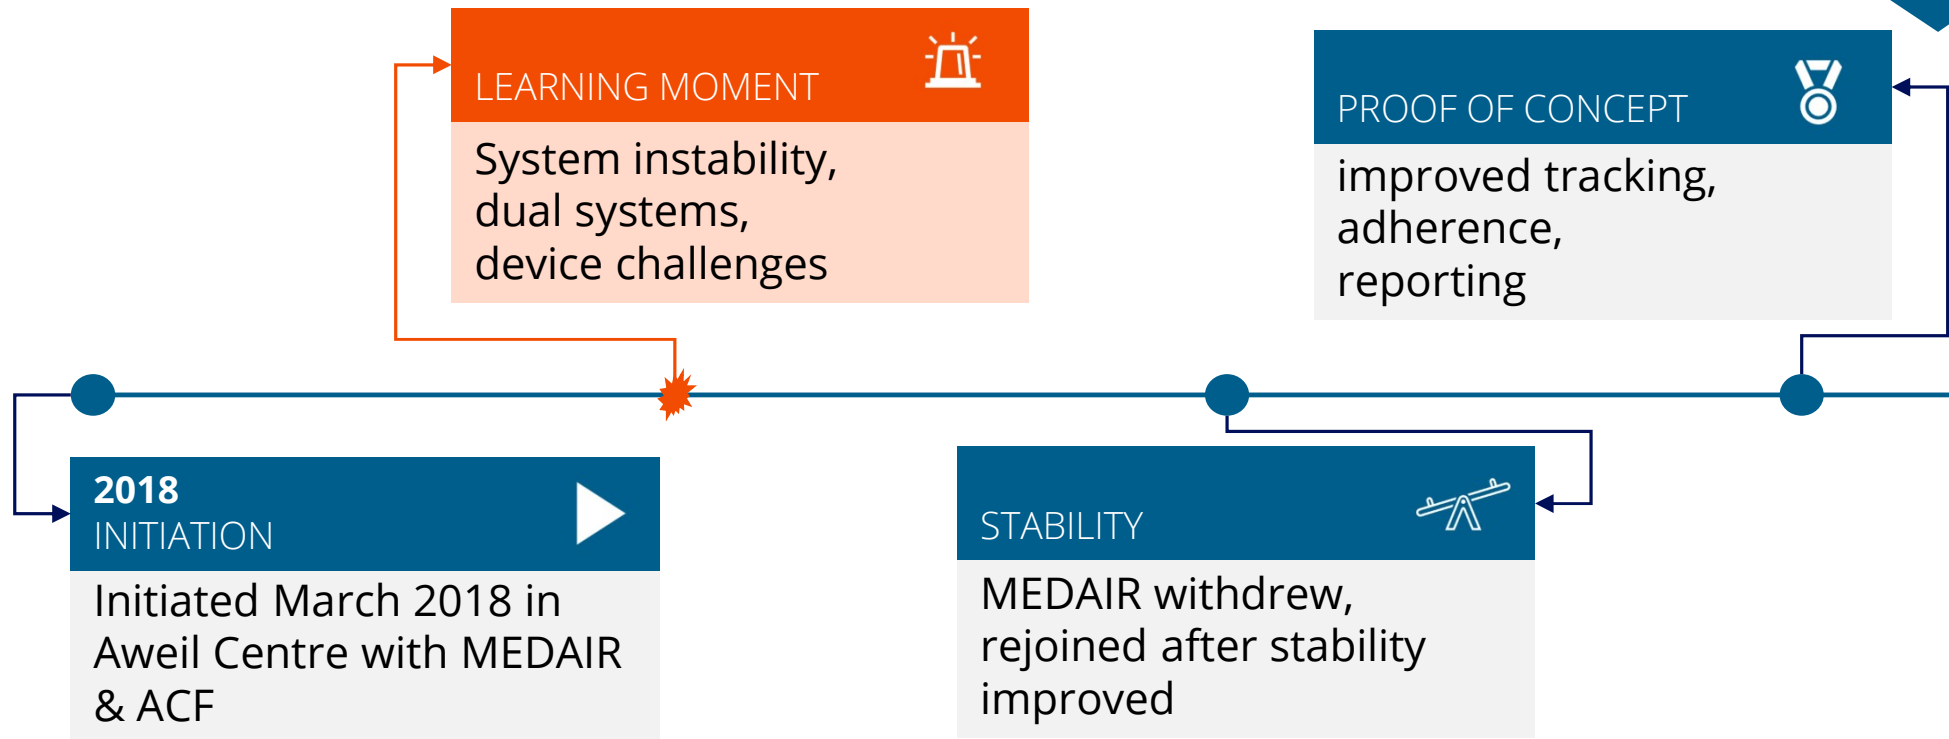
LEARNING MOMENT

System instability, dual systems, device challenges

PROOF OF CONCEPT

improved tracking, adherence, reporting

2018
INITIATION

Initiated March 2018 in Aweil Centre with MEDAIR & ACF

STABILITY

MEDAIR withdrew, rejoined after stability improved